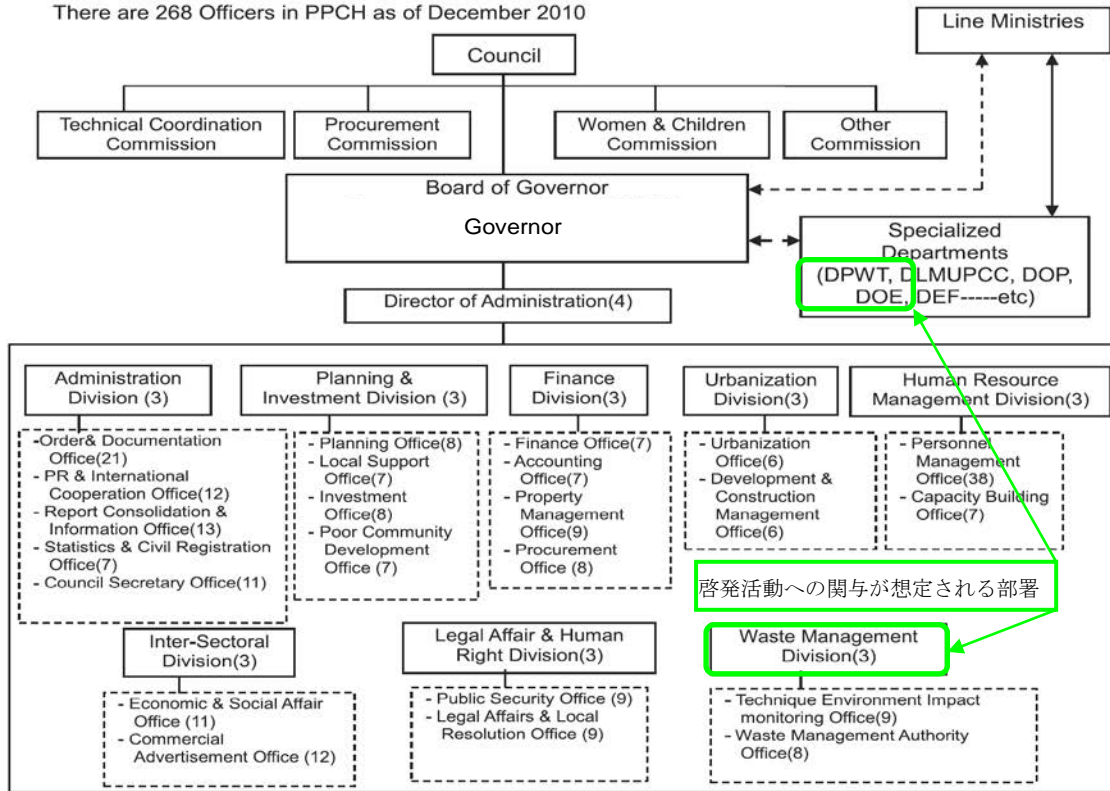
There are 268 Officers in PPCH as of December 2010

Line Ministries

Council

Technical Coordination Commission

Procurement Commission

Women & Children Commission

Other Commission

Board of Governor

Governor

Specialized Departments (DPWT, DLMUPCC, DOP, DOE, DEF-----etc)

Director of Administration(4)

Administration Division (3)

-Order& Documentation Office(21)
- PR & International Cooperation Office(12)
- Report Consolidation & Information Office(13)
- Statistics & Civil Registration Office(7)
- Council Secretary Office(11)

Planning & Investment Division (3)

- Planning Office(8)
- Local Support Office(7)
- Investment Office(8)
- Poor Community Development Office (7)

Finance Division(3)

- Finance Office(7)
- Accounting Office(7)
- Property Management Office(9)
- Procurement Office (8)

Urbanization Division(3)

- Urbanization Office(6)
- Development & Construction Management Office(6)

Human Resource Management Division(3)

- Personnel Management Office(38)
- Capacity Building Office(7)

啓発活動への関与が想定される部署

Inter-Sectoral Division(3)

- Economic & Social Affair Office (11)
- Commercial Advertisement Office (12)

Legal Affair & Human Right Division(3)

- Public Security Office (9)
- Legal Affairs & Local Resolution Office (9)

Waste Management Division(3)

- Technique Environment Impact monitoring Office(9)
- Waste Management Authority Office(8)